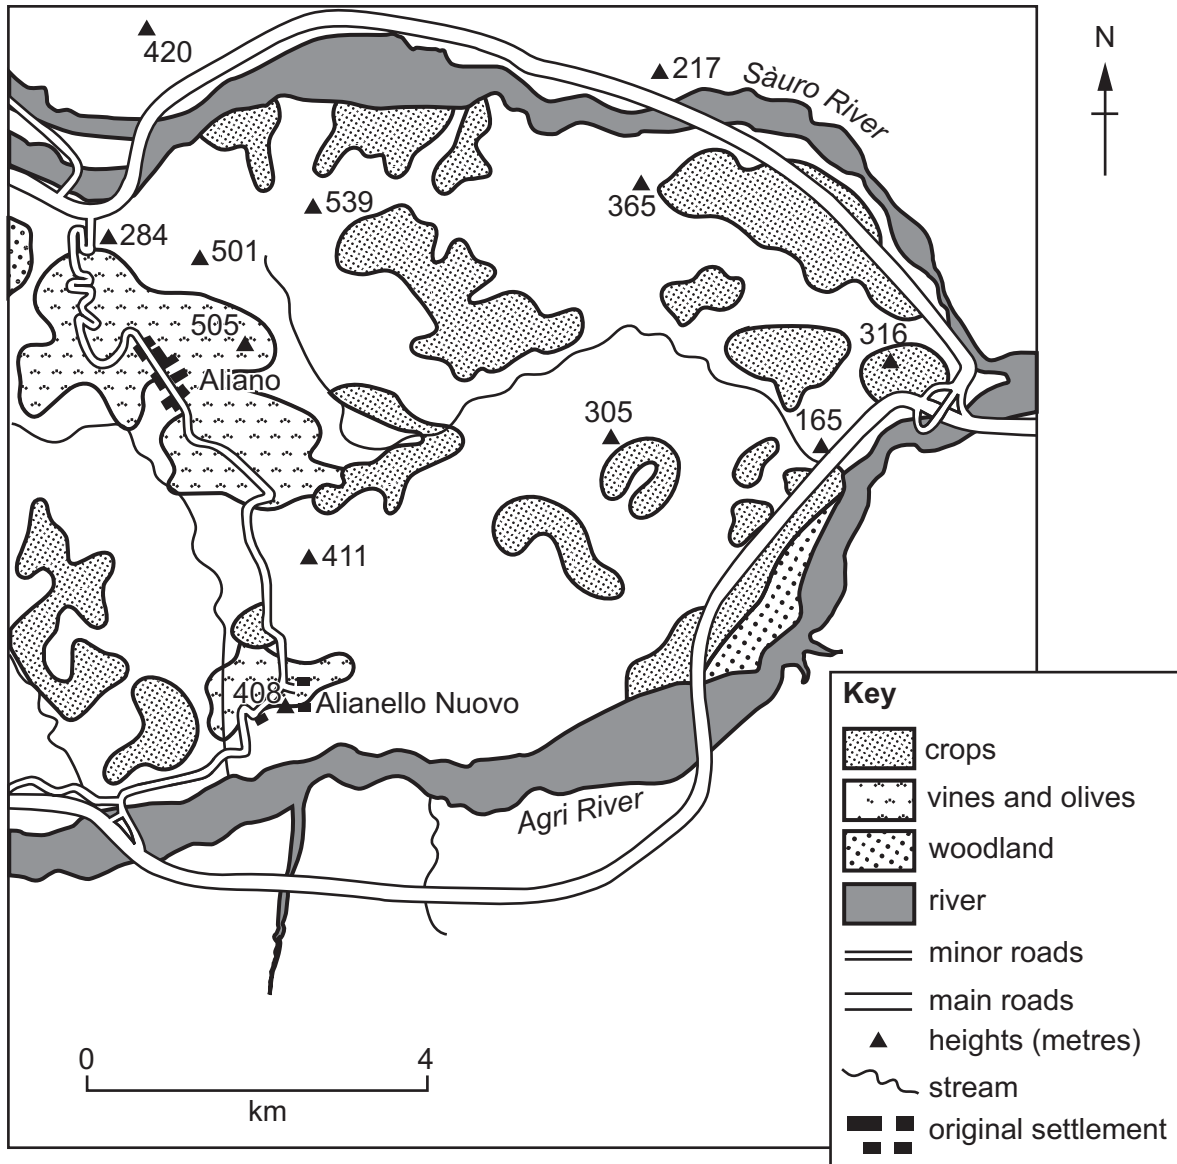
420
217
Sàuro River
N
539
365
284
501
505
Aliano
316
305
165
411
408
Alianello Nuovo
Agri River
0
4
km

Key
crops
vines and olives
woodland
river
minor roads
main roads
heights (metres)
stream
original settlement